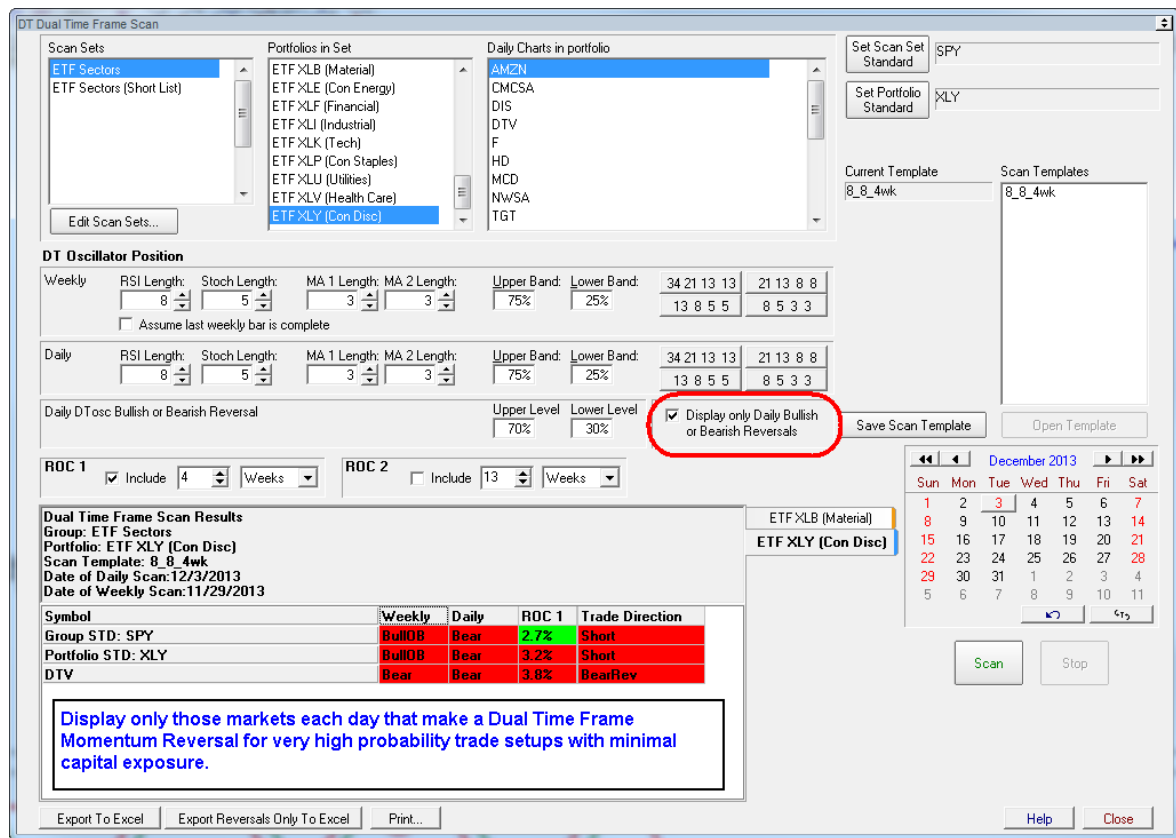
DT Dual Time Frame Scan

Scan Sets
ETF Sectors
ETF Sectors (Short List)

Edit Scan Sets...

Portfolios in Set
ETF XLB (Material)
ETF XLE (Con Energy)
ETF XLF (Financial)
ETF XLI (Industrial)
ETF XLK (Tech)
ETF XLP (Con Staples)
ETF XLU (Utilities)
ETF XLV (Health Care)
ETF XLY (Con Disc)

Daily Charts in portfolio
AMZN
CMCSA
DIS
DTV
F
HD
MCD
NWSA
TGT

Set Scan Set Standard SPY
Set Portfolio Standard XLY

Current Template
8_8_4wk

Scan Templates
8_8_4wk

DT Oscillator Position

Weekly RSI Length: 8 Stoch Length: 5 MA 1 Length: 3 MA 2 Length: 3 Upper Band: 75% Lower Band: 25%
34 21 13 13 | 21 13 8 8
13 8 5 5 | 8 5 3 3
Assume last weekly bar is complete

Daily RSI Length: 8 Stoch Length: 5 MA 1 Length: 3 MA 2 Length: 3 Upper Band: 75% Lower Band: 25%
34 21 13 13 | 21 13 8 8
13 8 5 5 | 8 5 3 3

Daily DTosc Bullish or Bearish Reversal Upper Level 70% Lower Level 30%
Display only Daily Bullish or Bearish Reversals

Save Scan Template
Open Template

December 2013
| Sun | Mon | Tue | Wed | Thu | Fri | Sat |
|---|---|---|---|---|---|---|
| 1 | 2 | 3 | 4 | 5 | 6 | 7 |
| 8 | 9 | 10 | 11 | 12 | 13 | 14 |
| 15 | 16 | 17 | 18 | 19 | 20 | 21 |
| 22 | 23 | 24 | 25 | 26 | 27 | 28 |
| 29 | 30 | 31 | 1 | 2 | 3 | 4 |
| 5 | 6 | 7 | 8 | 9 | 10 | 11 |

ROC 1 Include 4 Weeks
ROC 2 Include 13 Weeks

Dual Time Frame Scan Results
Group: ETF Sectors
Portfolio: ETF XLY (Con Disc)
Scan Template: 8_8_4wk
Date of Daily Scan:12/3/2013
Date of Weekly Scan:11/29/2013

ETF XLB (Material)
ETF XLY (Con Disc)

| Symbol | Weekly | Daily | ROC 1 | Trade Direction |
|---|---|---|---|---|
| Group STD: SPY | BullOB | Bear | 2.7% | Short |
| Portfolio STD: XLY | BullOB | Bear | 3.2% | Short |
| DTV | Bear | Bear | 3.8% | BearRev |

Display only those markets each day that make a Dual Time Frame Momentum Reversal for very high probability trade setups with minimal capital exposure.

Scan
Stop

Export To Excel
Export Reversals Only To Excel
Print...
Help
Close